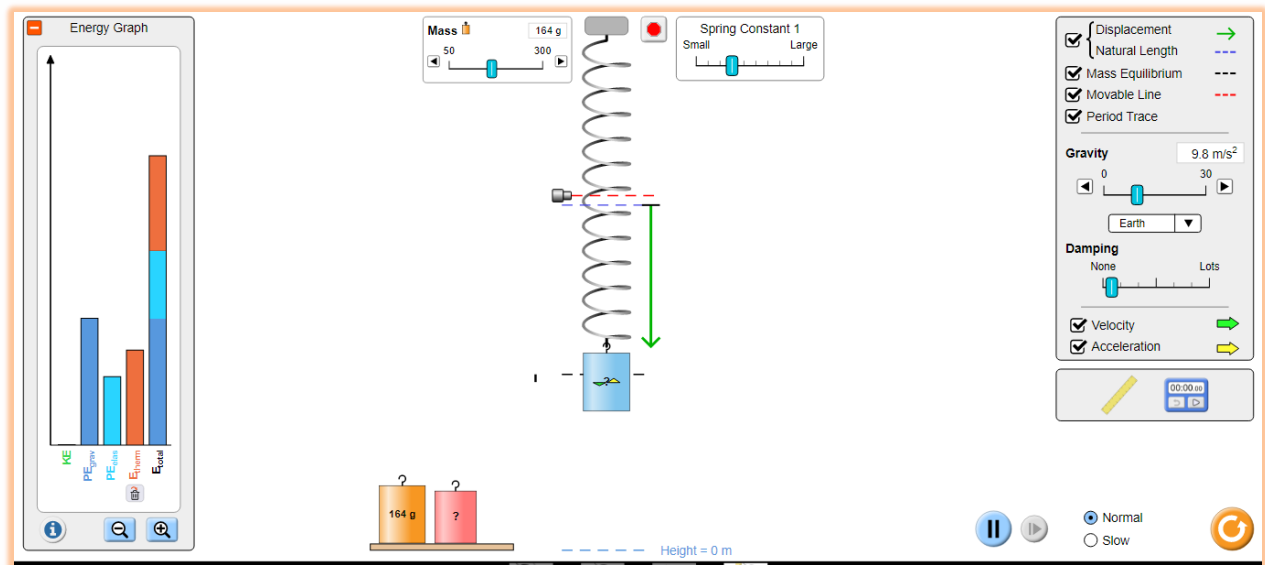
Energy Graph

KE
$PE_{grav}$
$PE_{elas}$
$E_{therm}$
$E_{total}$

Mass
164 g
50
300

Spring Constant 1
Small
Large

Displacement
Natural Length
Mass Equilibrium
Movable Line
Period Trace

Gravity
9.8 m/s$^2$
0
30
Earth

Damping
None
Lots

Velocity
Acceleration

00:00.00

?
164 g
?
?

Height = 0 m

Normal
Slow